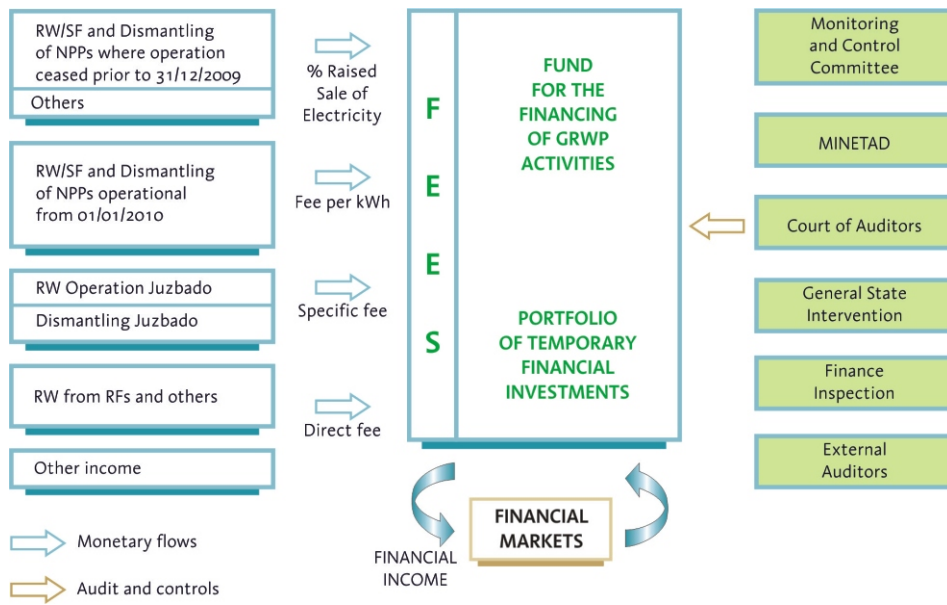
RW/SF and Dismantling of NPPs where operation ceased prior to 31/12/2009

Others

% Raised Sale of Electricity

RW/SF and Dismantling of NPPs operational from 01/01/2010

Fee per kWh

RW Operation Juzbado

Dismantling Juzbado

Specific fee

RW from RFs and others

Direct fee

Other income

F E E S

FUND FOR THE FINANCING OF GRWP ACTIVITIES

PORTFOLIO OF TEMPORARY FINANCIAL INVESTMENTS

Monitoring and Control Committee

MINETAD

Court of Auditors

General State Intervention

Finance Inspection

External Auditors

FINANCIAL MARKETS

FINANCIAL INCOME

Monetary flows

Audit and controls